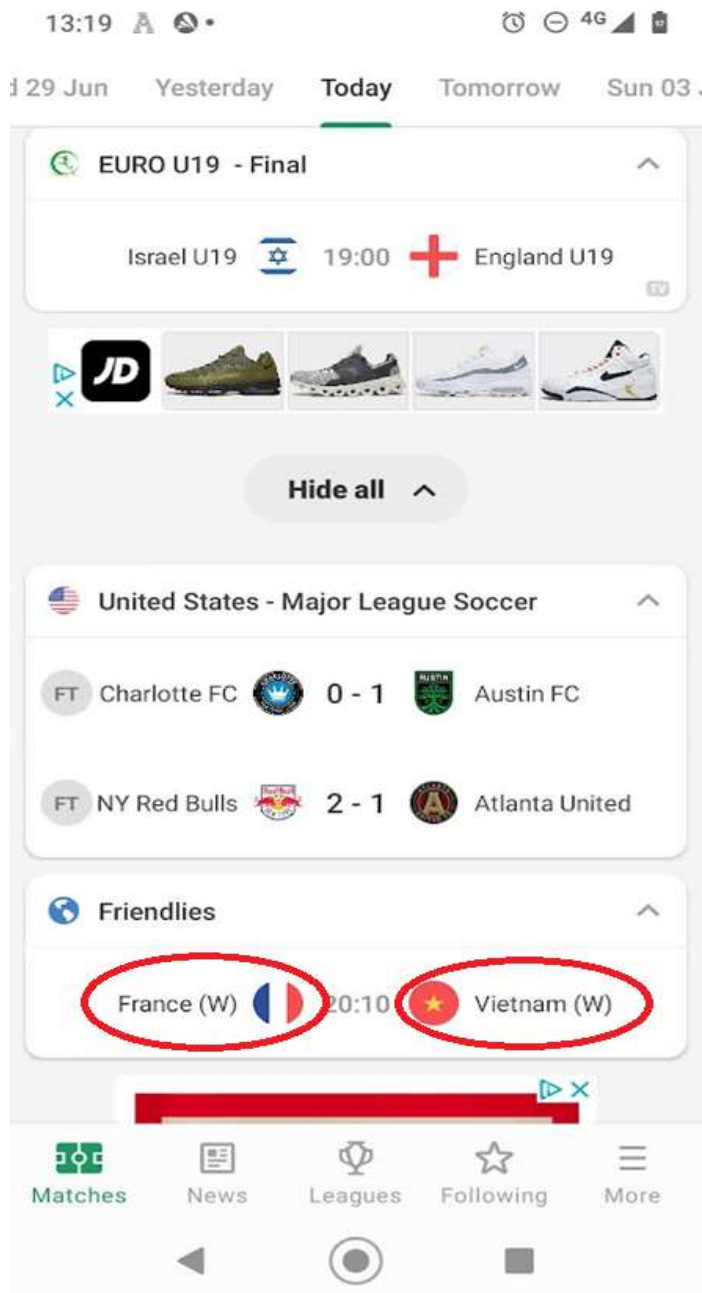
13:19

4G

d 29 Jun Yesterday Today Tomorrow Sun 03

EURO U19 - Final

Israel U19 19:00 England U19

TV

JD

Hide all

United States - Major League Soccer

FT Charlotte FC 0 - 1 Austin FC

FT NY Red Bulls 2 - 1 Atlanta United

Friendlies

France (W) 20:10 Vietnam (W)

Matches News Leagues Following More